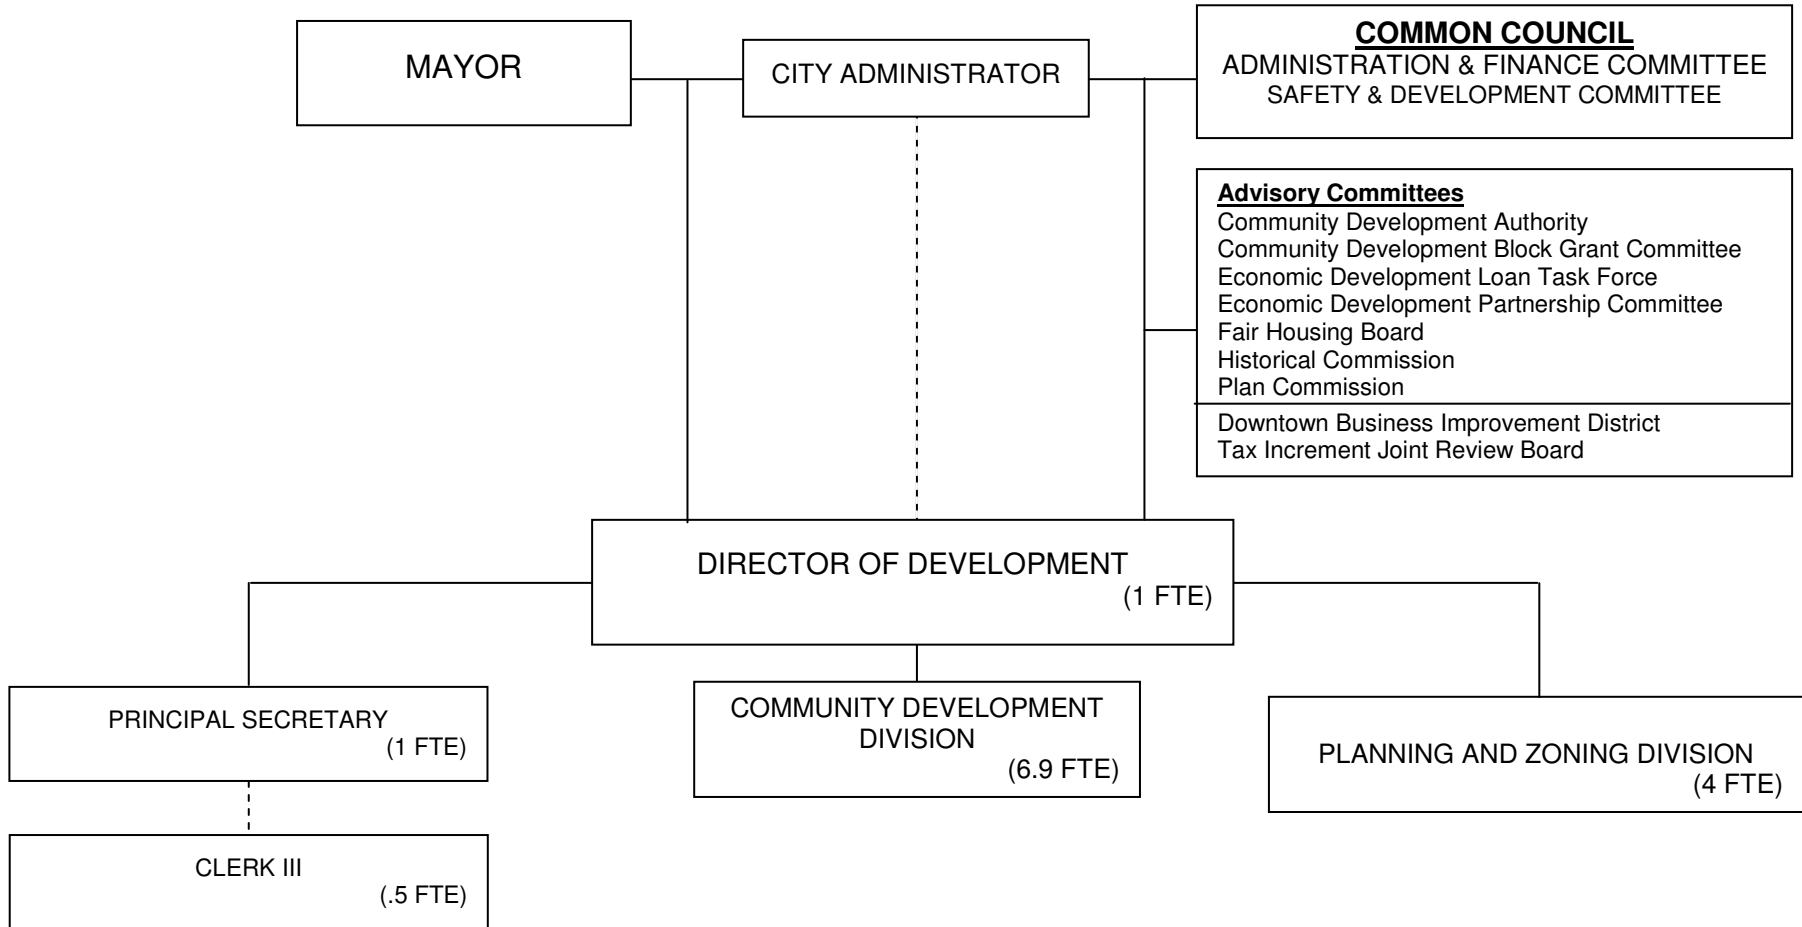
MAYOR

CITY ADMINISTRATOR

COMMON COUNCIL
ADMINISTRATION & FINANCE COMMITTEE
SAFETY & DEVELOPMENT COMMITTEE

Advisory Committees
Community Development Authority
Community Development Block Grant Committee
Economic Development Loan Task Force
Economic Development Partnership Committee
Fair Housing Board
Historical Commission
Plan Commission
Downtown Business Improvement District
Tax Increment Joint Review Board

DIRECTOR OF DEVELOPMENT
(1 FTE)

PRINCIPAL SECRETARY
(1 FTE)

COMMUNITY DEVELOPMENT DIVISION
(6.9 FTE)

PLANNING AND ZONING DIVISION
(4 FTE)

CLERK III
(.5 FTE)